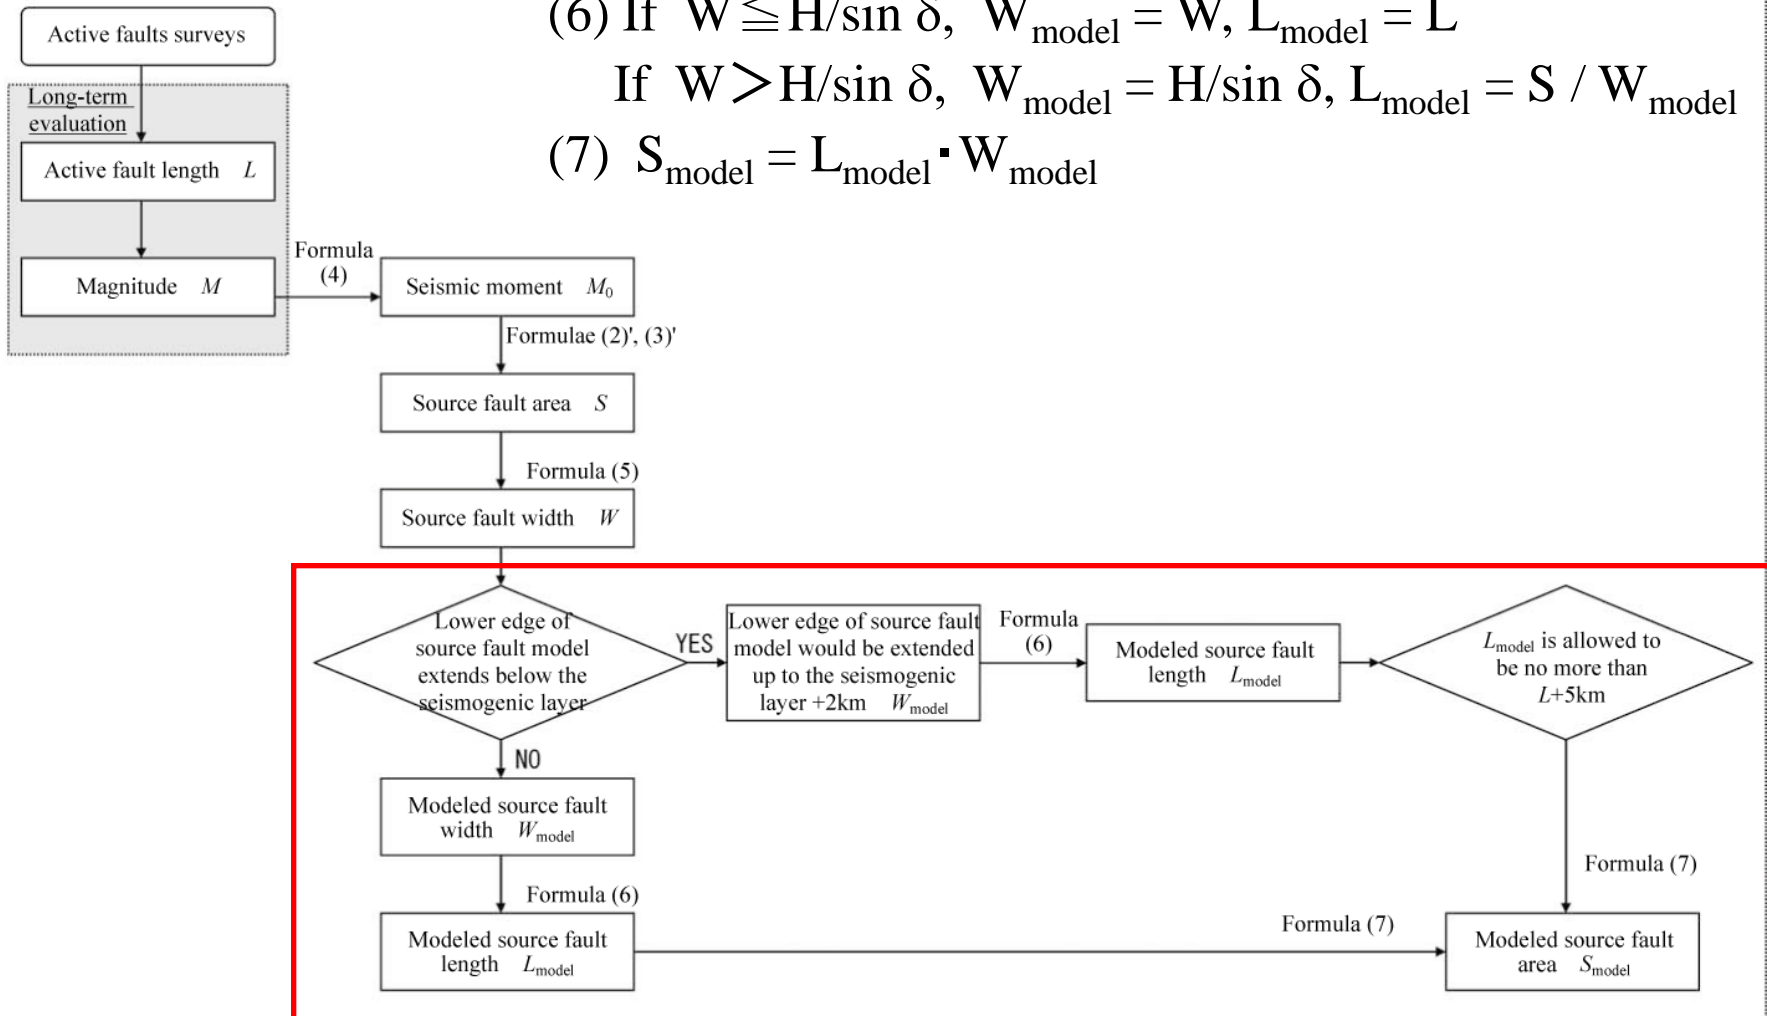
(6) If $W \leqq H/\sin\delta$, $W_{model} = W$, $L_{model} = L$
If $W > H/\sin\delta$, $W_{model} = H/\sin\delta$, $L_{model} = S / W_{model}$
(7) $S_{model} = L_{model} \cdot W_{model}$

Active faults surveys

Long-term evaluation

Active fault length $L$

Magnitude $M$

Formula (4)

Seismic moment $M_0$

Formulae (2)', (3)'

Source fault area $S$

Formula (5)

Source fault width $W$

Lower edge of source fault model extends below the seismogenic layer

YES

Lower edge of source fault model would be extended up to the seismogenic layer +2km $W_{model}$

Formula (6)

Modeled source fault length $L_{model}$

$L_{model}$ is allowed to be no more than $L$+5km

NO

Modeled source fault width $W_{model}$

Formula (6)

Formula (7)

Modeled source fault length $L_{model}$

Formula (7)

Modeled source fault area $S_{model}$